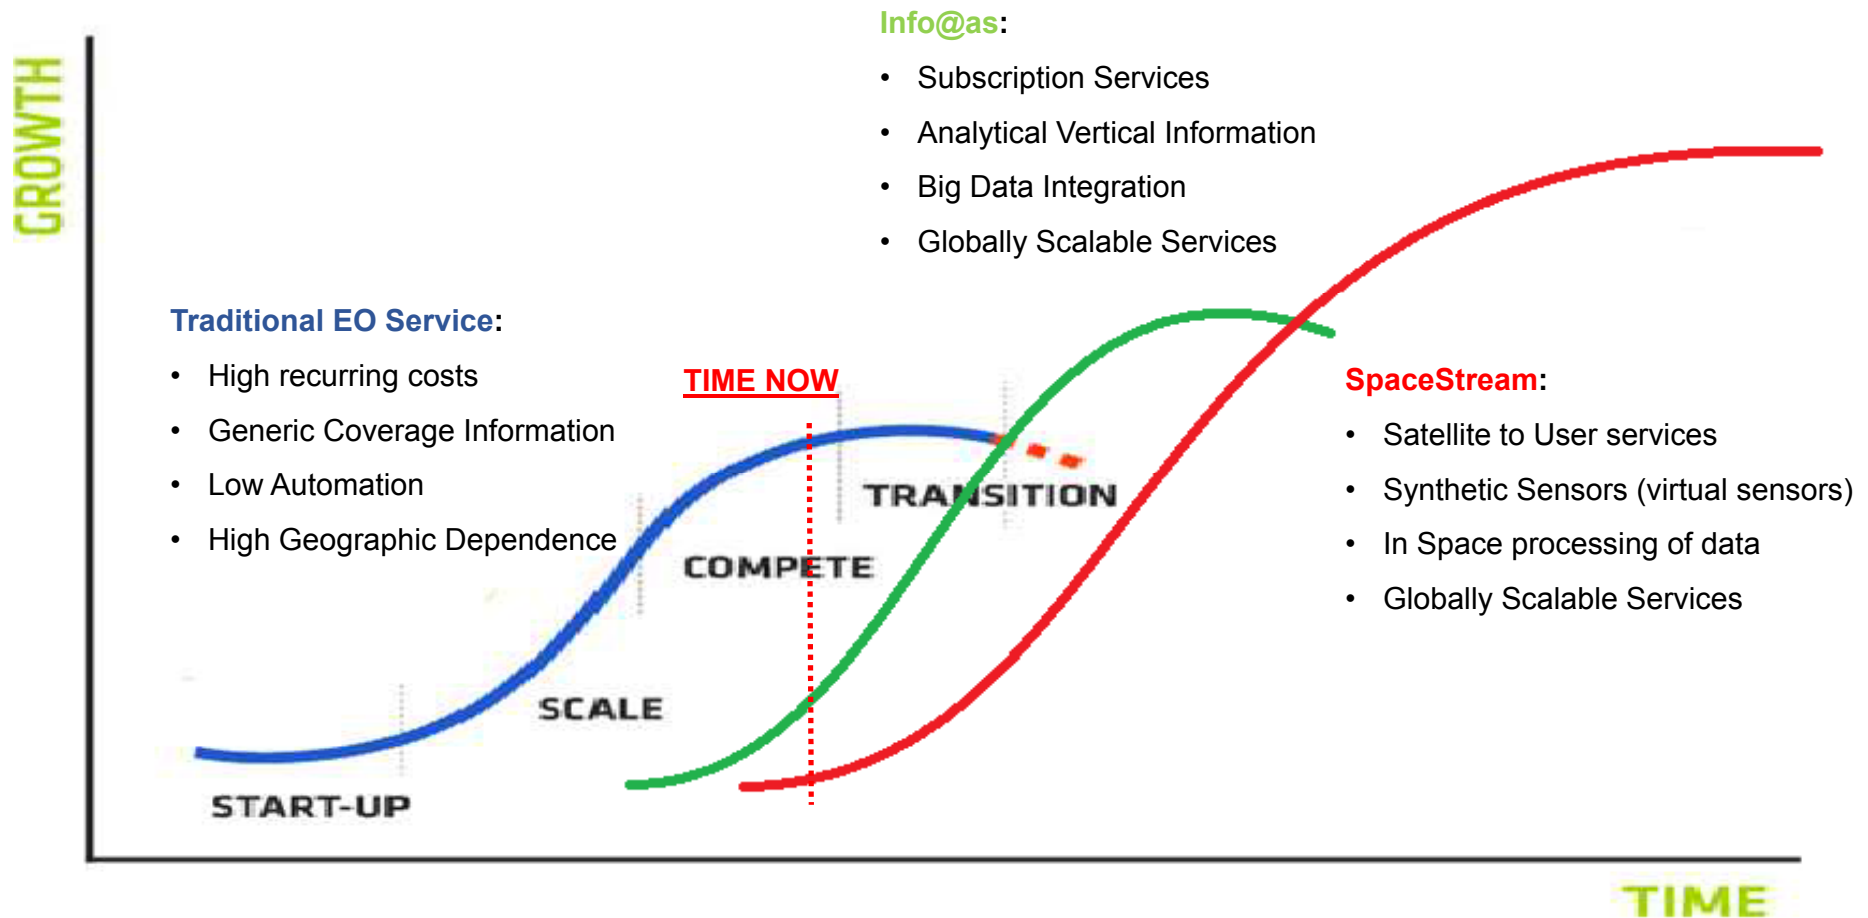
GROWTH

Info@as:

- Subscription Services
- Analytical Vertical Information
- Big Data Integration
- Globally Scalable Services

Traditional EO Service:

- High recurring costs
- Generic Coverage Information
- Low Automation
- High Geographic Dependence

TIME NOW

TRANSITION

COMPETE

SCALE

START-UP

SpaceStream:

- Satellite to User services
- Synthetic Sensors (virtual sensors)
- In Space processing of data
- Globally Scalable Services

TIME